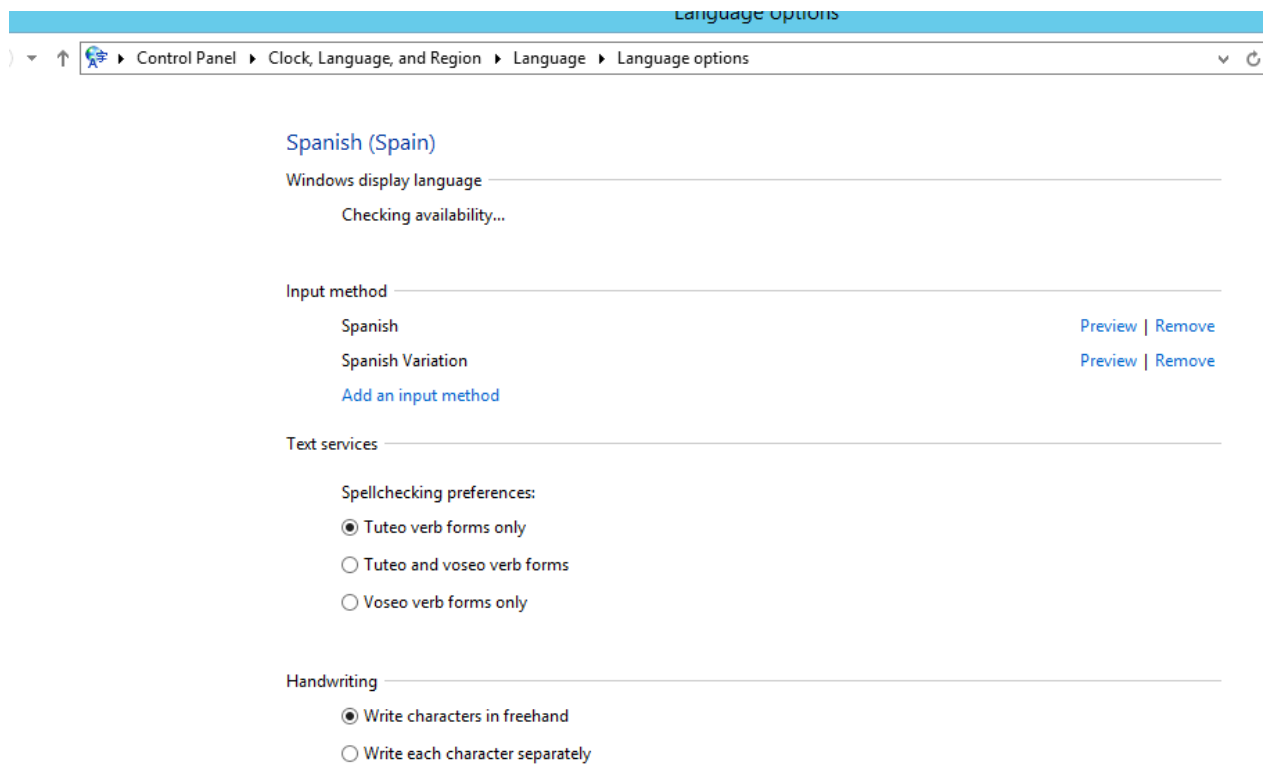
Language options

Control Panel ▸ Clock, Language, and Region ▸ Language ▸ Language options

Spanish (Spain)

Windows display language

Checking availability...

Input method

Spanish Preview | Remove

Spanish Variation Preview | Remove

Add an input method

Text services

Spellchecking preferences:

Tuteo verb forms only

Tuteo and voseo verb forms

Voseo verb forms only

Handwriting

Write characters in freehand

Write each character separately